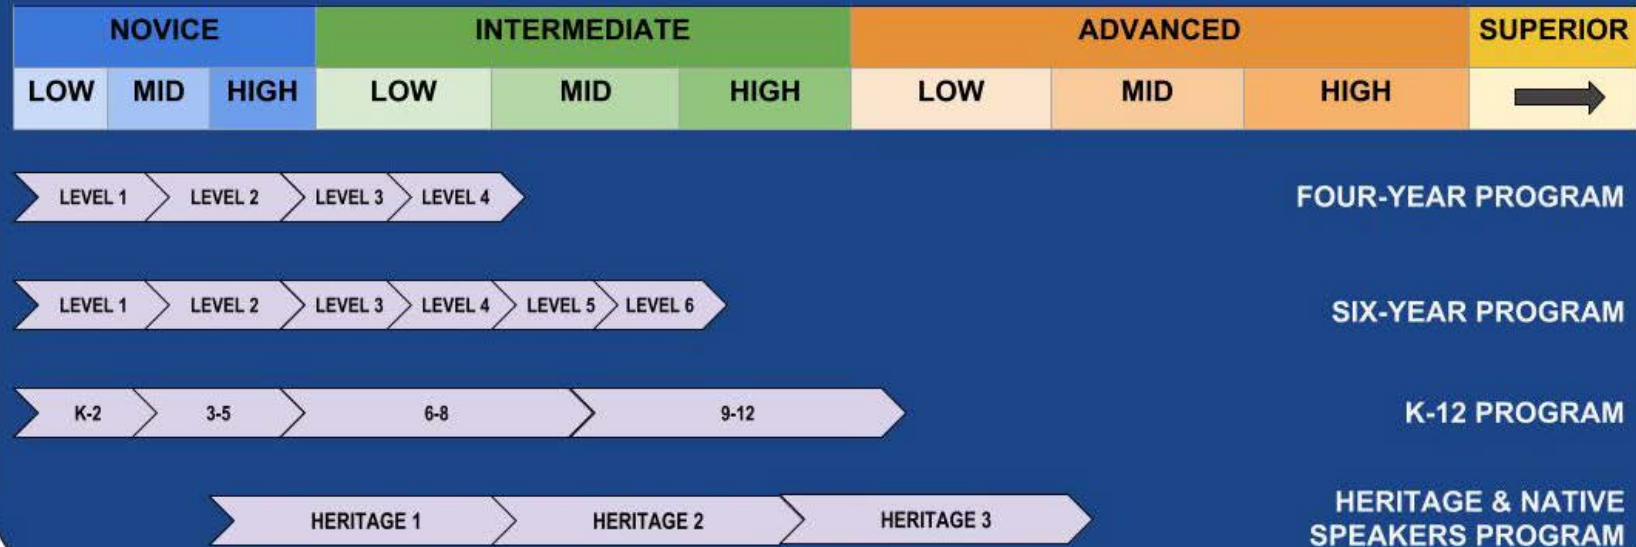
| NOVICE | | | INTERMEDIATE | | | ADVANCED | | | SUPERIOR |
|---|---|---|---|---|---|---|---|---|---|
| LOW | MID | HIGH | LOW | MID | HIGH | LOW | MID | HIGH | |

LEVEL 1 LEVEL 2 LEVEL 3 LEVEL 4

FOUR-YEAR PROGRAM

LEVEL 1 LEVEL 2 LEVEL 3 LEVEL 4 LEVEL 5 LEVEL 6

SIX-YEAR PROGRAM

K-2 3-5 6-8 9-12

K-12 PROGRAM

HERITAGE 1 HERITAGE 2 HERITAGE 3

HERITAGE & NATIVE SPEAKERS PROGRAM